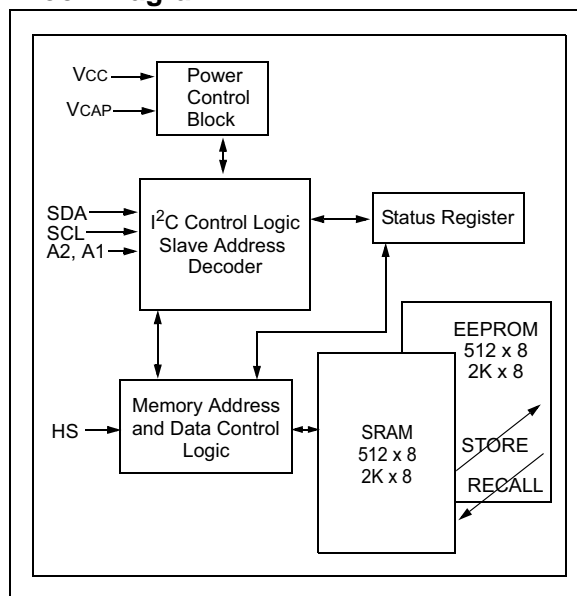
VCC

VCAP

Power Control Block

SDA

SCL

A2, A1

I$^2$C Control Logic Slave Address Decoder

Status Register

EEPROM 512 x 8 2K x 8

HS

Memory Address and Data Control Logic

SRAM 512 x 8 2K x 8

STORE

RECALL